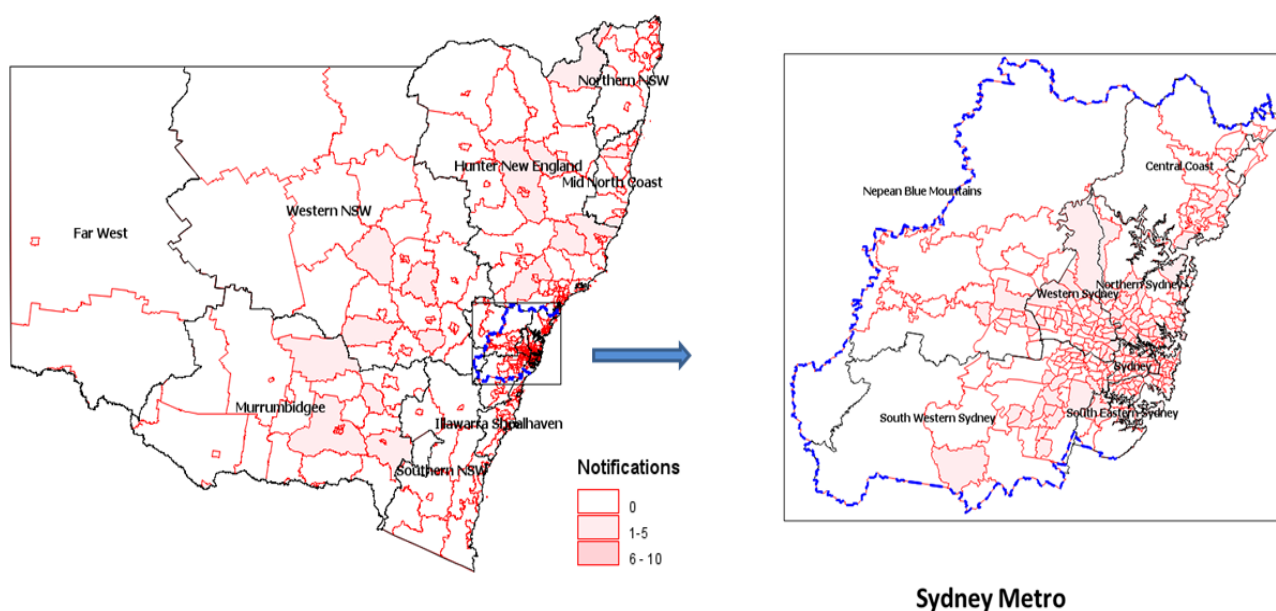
Northern NSW

Hunter New England

Mid North Coast

Western NSW

Far West

Murrumbidgee

Illawarra Shoalhaven

Southern NSW

Notifications

0

1-5

6 - 10

Central Coast

Nepean Blue Mountains

Northern Sydney

Western Sydney

Sydney

South Western Sydney

South Eastern Sydney

Sydney Metro